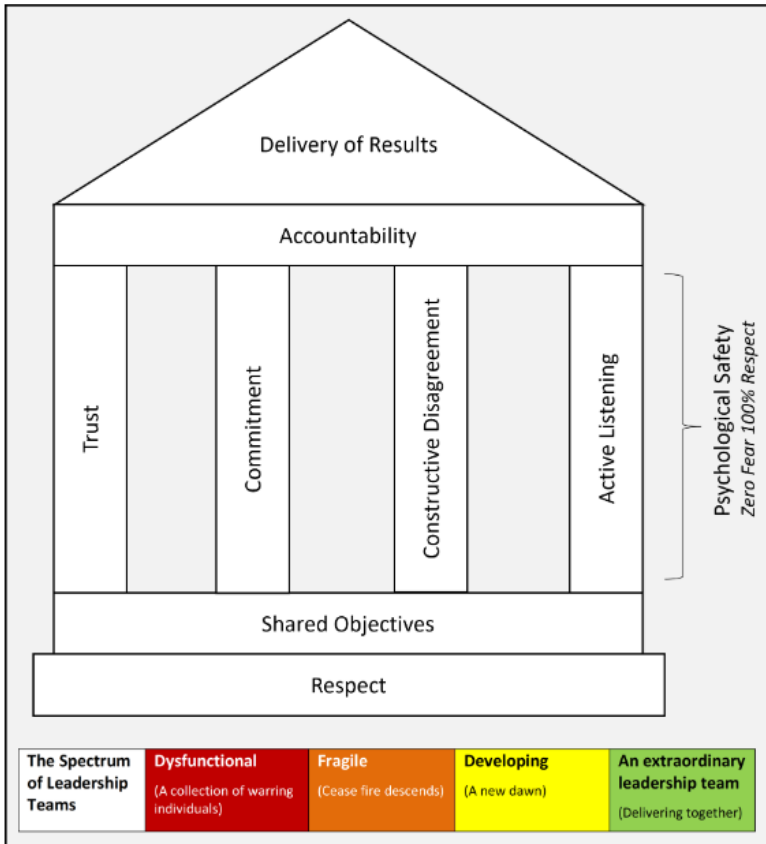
Delivery of Results

Accountability

Trust

Commitment

Constructive Disagreement

Active Listening

Psychological Safety
*Zero Fear 100% Respect*

Shared Objectives

Respect

| The Spectrum of Leadership Teams | Dysfunctional (A collection of warring individuals) | Fragile (Cease fire descends) | Developing (A new dawn) | An extraordinary leadership team (Delivering together) |
|---|---|---|---|---|